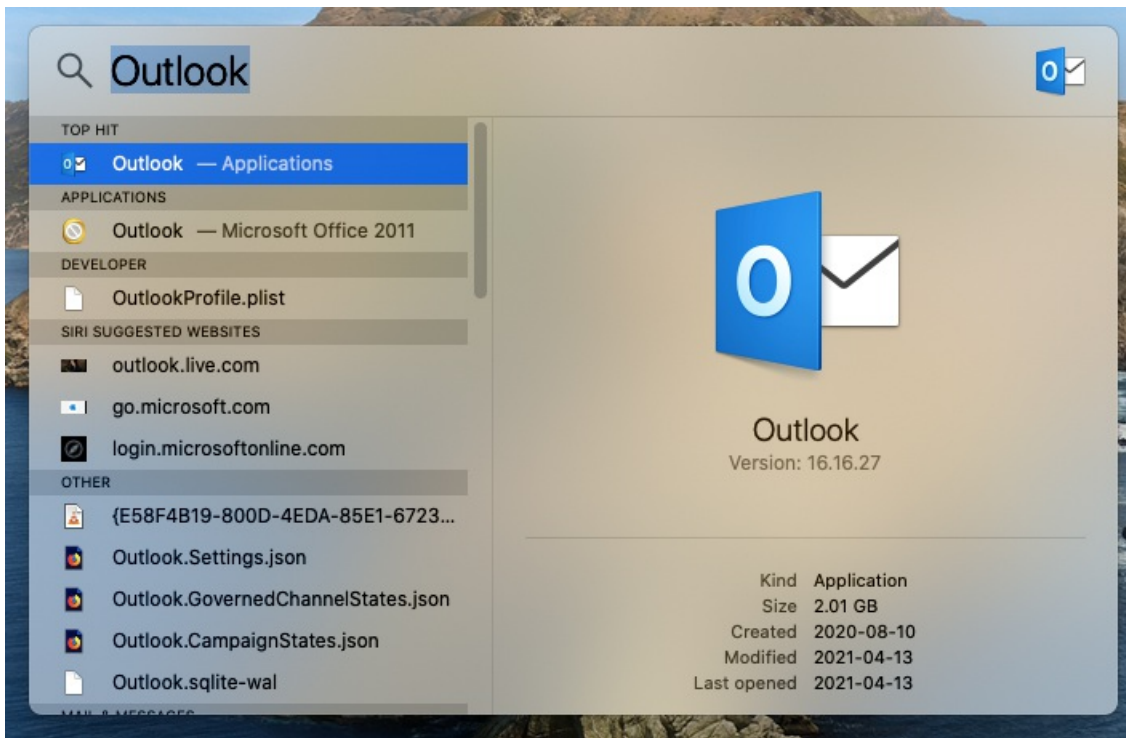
Outlook

TOP HIT
Outlook — Applications
APPLICATIONS
Outlook — Microsoft Office 2011
DEVELOPER
OutlookProfile.plist
SIRI SUGGESTED WEBSITES
outlook.live.com
go.microsoft.com
login.microsoftonline.com
OTHER
{E58F4B19-800D-4EDA-85E1-6723...
Outlook.Settings.json
Outlook.GovernedChannelStates.json
Outlook.CampaignStates.json
Outlook.sqlite-wal
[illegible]

O

Outlook
Version: 16.16.27

Kind Application
Size 2.01 GB
Created 2020-08-10
Modified 2021-04-13
Last opened 2021-04-13